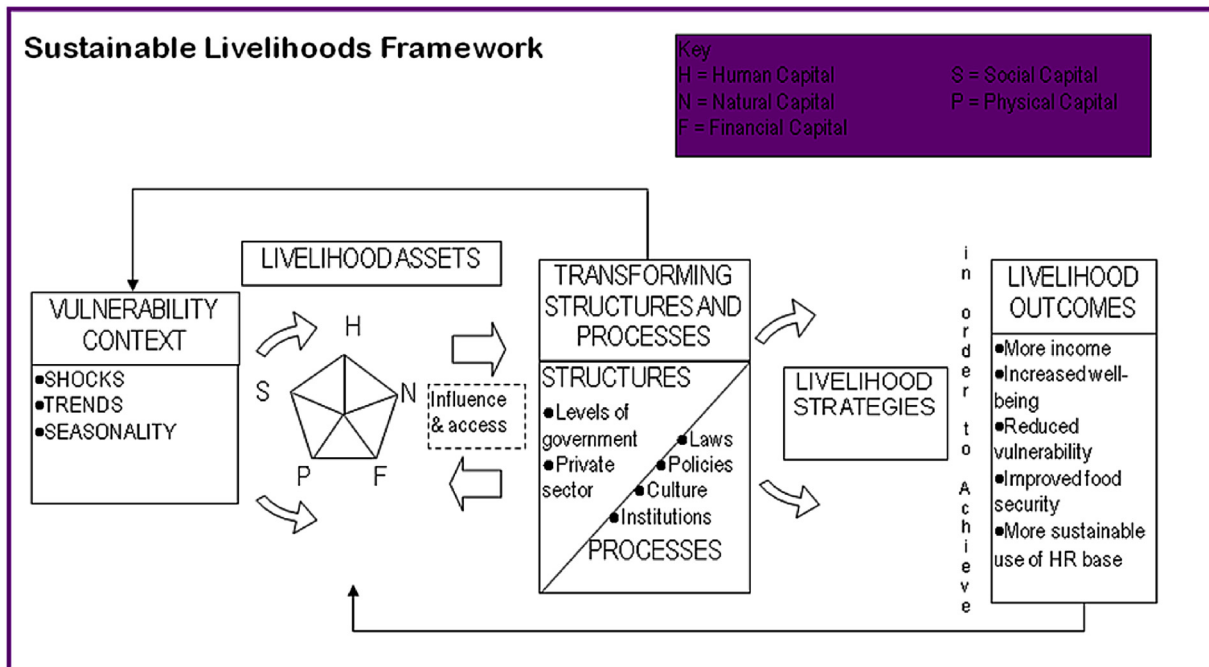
Sustainable Livelihoods Framework

Key
H = Human Capital
N = Natural Capital
F = Financial Capital
S = Social Capital
P = Physical Capital

LIVELIHOOD ASSETS

VULNERABILITY CONTEXT
•SHOCKS
•TRENDS
•SEASONALITY

H
S
N
P
F

Influence & access

TRANSFORMING STRUCTURES AND PROCESSES

STRUCTURES
•Levels of government
•Private sector
•Laws
•Policies
•Culture
•Institutions
PROCESSES

LIVELIHOOD STRATEGIES

in order to Achieve

LIVELIHOOD OUTCOMES
•More income
•Increased well-being
•Reduced vulnerability
•Improved food security
•More sustainable use of HR base